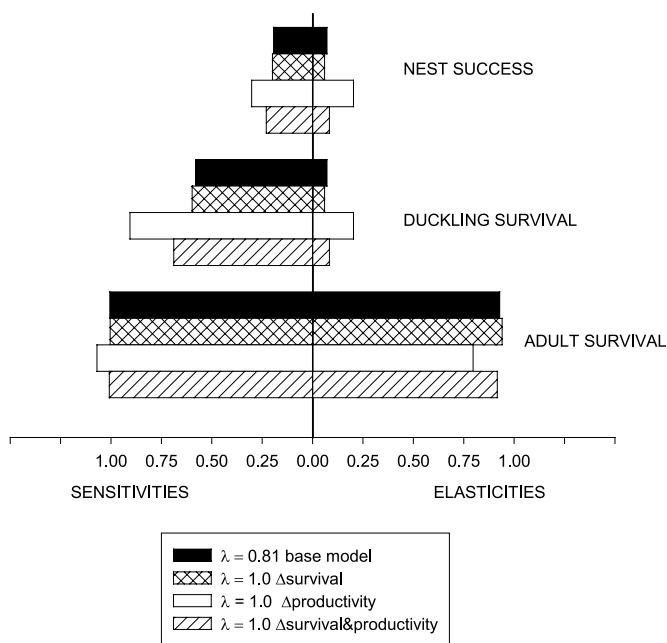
NEST SUCCESS

DUCKLING SURVIVAL

ADULT SURVIVAL

1.00 0.75 0.50 0.25 0.00 0.25 0.50 0.75 1.00

SENSITIVITIES

ELASTICITIES

$\lambda = 0.81$ base model
$\lambda = 1.0$ $\Delta$survival
$\lambda = 1.0$ $\Delta$productivity
$\lambda = 1.0$ $\Delta$survival&productivity